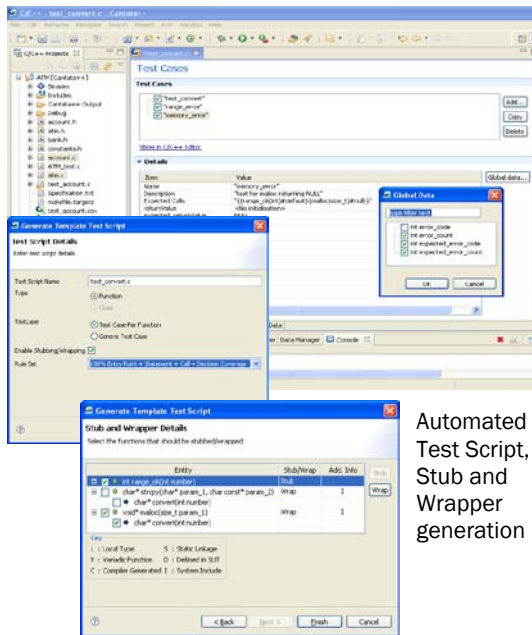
C/C++ - test_convert.c - Cantata++

C/C++ Projects

ATM [Cantata++]
Binaries
Includes
Cantata++ Output
Debug
account.h
atm.h
bank.h
constants.h
account.c
ATM_test.c
atm.c
test_account.c
Specification.txt
makefile.targets
test_account.csv

test_convert.c

Test Cases

Test Cases

"test_convert"
"range_error"
"memory_error"

Add...
Copy
Delete

Show in C/C++ Editor

Details

| Item | Value |
|---|---|
| Name | "memory_error" |
| Description | "test for malloc returning NULL" |
| Expected Calls | "{{range_ok(int)#default}{malloc(size_t)#null}}" |
| returnValue | <No initialisation> |

Global data...

Global Data

type filter text

int error_code
int error_count
int expected_error_code
int expected_error_count

OK
Cancel

Generate Template Test Script

Test Script Details

Enter test script details

Test Script Name test_convert.c
Type Function
Class
Test case Test Case Per Function
Generic Test Case
Enable Stubbing/Wrapping
Rule Set 100% Entry Point + Statement + Call + Decision Coverage

Data Manager
Console

Generate Template Test Script

Stub and Wrapper Details

Select the functions that should be stubbed/wrapped

| Entity | Stub/Wrap | Add. Info |
|---|---|---|
| int range_ok(int number) | Stub | |
| char* strcpy(char* param_1, char const* param_2) | Wrap | I |
| char* convert(int number) | | |
| void* malloc(size_t param_1) | Wrap | I |
| char* convert(int number) | | |

Stub
Wrap

Key
L : Local Type   S : Static Linkage
Y : Variadic Function   D : Defined in SUT
C : Compiler Generated   I : System Include

< Back   Next >   Finish   Cancel

Automated Test Script, Stub and Wrapper generation